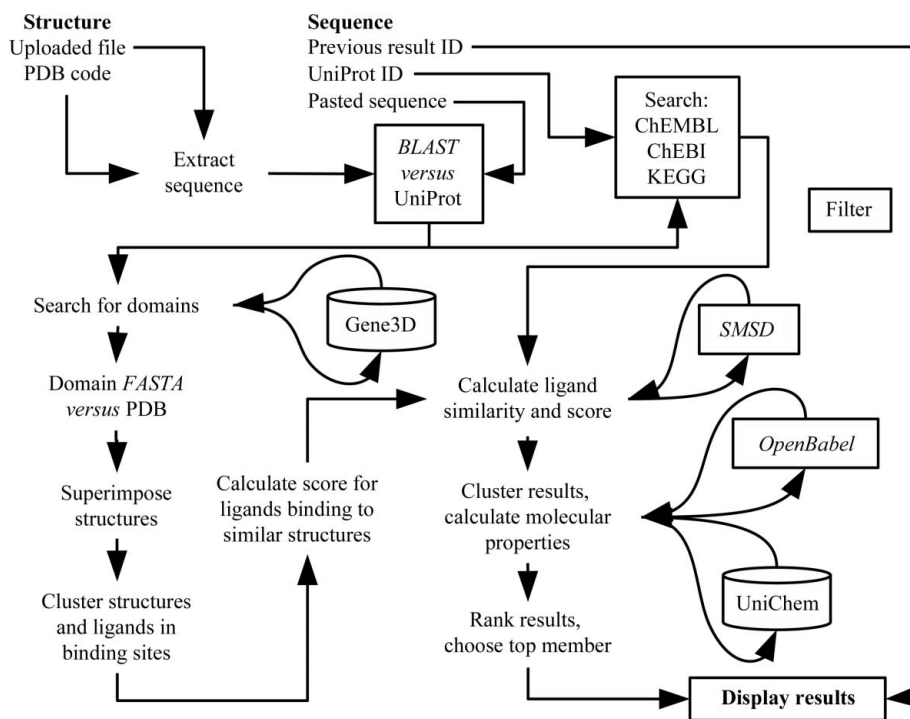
Structure
Uploaded file
PDB code

Sequence
Previous result ID
UniProt ID
Pasted sequence

Extract sequence

BLAST versus UniProt

Search:
ChEMBL
ChEBI
KEGG

Filter

Search for domains

Gene3D

Domain FASTA versus PDB

Superimpose structures

Cluster structures and ligands in binding sites

Calculate score for ligands binding to similar structures

SMSD

Calculate ligand similarity and score

OpenBabel

Cluster results, calculate molecular properties

UniChem

Rank results, choose top member

Display results